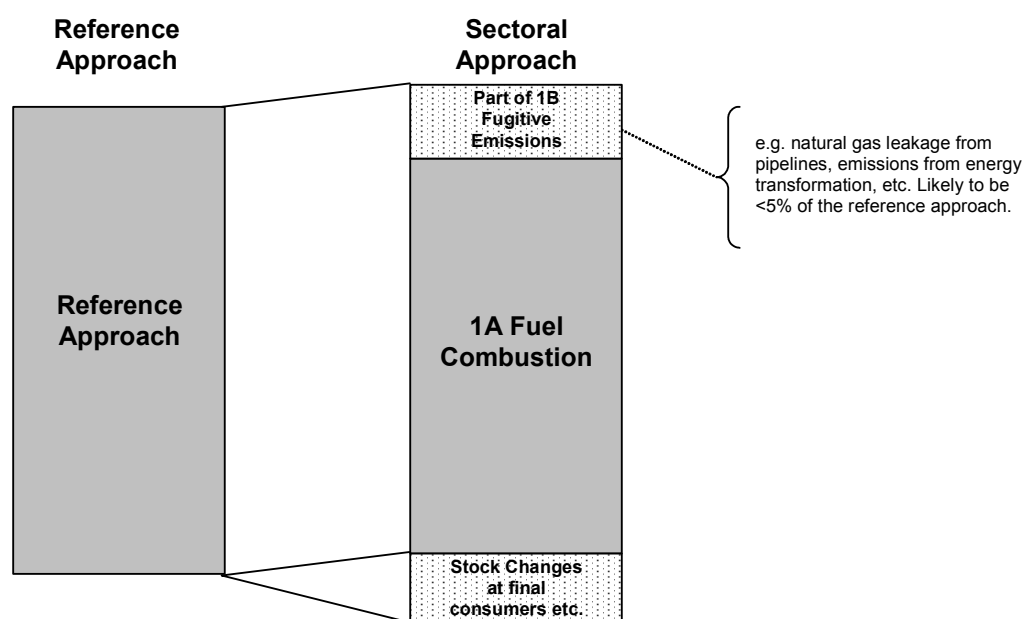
Reference Approach

Sectoral Approach

Part of 1B Fugitive Emissions

e.g. natural gas leakage from pipelines, emissions from energy transformation, etc. Likely to be <5% of the reference approach.

Reference Approach

1A Fuel Combustion

Stock Changes at final consumers etc.